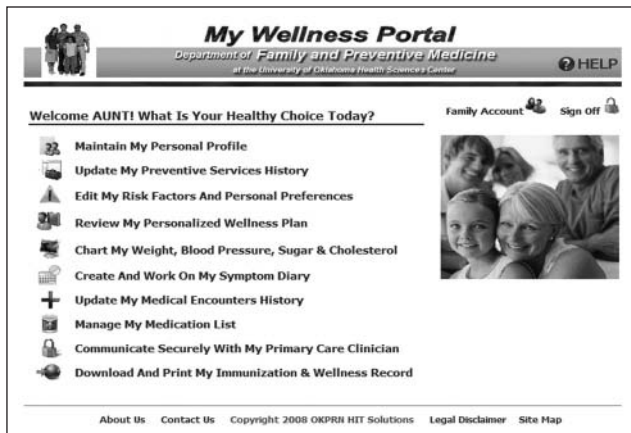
My Wellness Portal

Department of Family and Preventive Medicine
at the University of Oklahoma Health Sciences Center

HELP

Welcome AUNT! What Is Your Healthy Choice Today?

Family Account

Sign Off

Maintain My Personal Profile

Update My Preventive Services History

Edit My Risk Factors And Personal Preferences

Review My Personalized Wellness Plan

Chart My Weight, Blood Pressure, Sugar & Cholesterol

Create And Work On My Symptom Diary

Update My Medical Encounters History

Manage My Medication List

Communicate Securely With My Primary Care Clinician

Download And Print My Immunization & Wellness Record

About Us   Contact Us   Copyright 2008 OKPRN HIT Solutions   Legal Disclaimer   Site Map